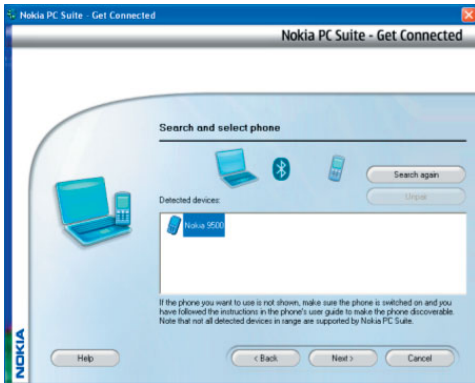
Nokia PC Suite - Get Connected

Nokia PC Suite - Get Connected

Search and select phone

Search again

Unpair

Detected devices:

Nokia 9500

If the phone you want to use is not shown, make sure the phone is switched on and you have followed the instructions in the phone's user guide to make the phone discoverable. Note that not all detected devices in range are supported by Nokia PC Suite.

NOKIA

Help

< Back

Next >

Cancel